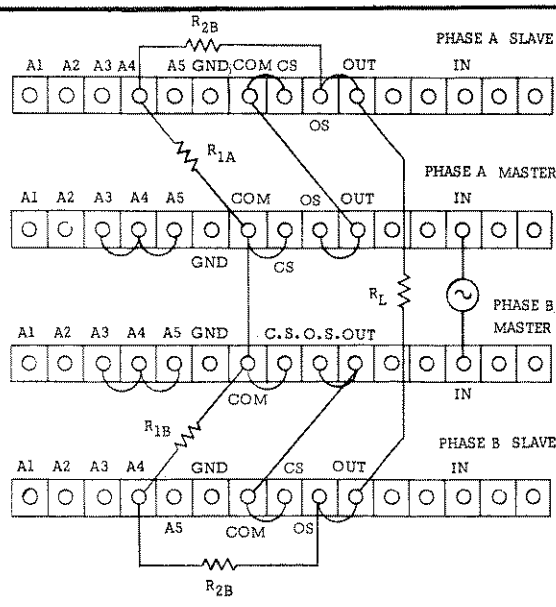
$R_{2B}$

PHASE A SLAVE

A1 A2 A3 A4 A5 GND COM CS OUT IN

OS

$R_{1A}$

PHASE A MASTER

A1 A2 A3 A4 A5 COM OS OUT IN

GND CS

$R_L$

PHASE B MASTER

A1 A2 A3 A4 A5 GND C.S.O.S.OUT

COM

IN

$R_{1B}$

PHASE B SLAVE

A1 A2 A3 A4 GND CS OUT IN

A5 COM OS

$R_{2B}$